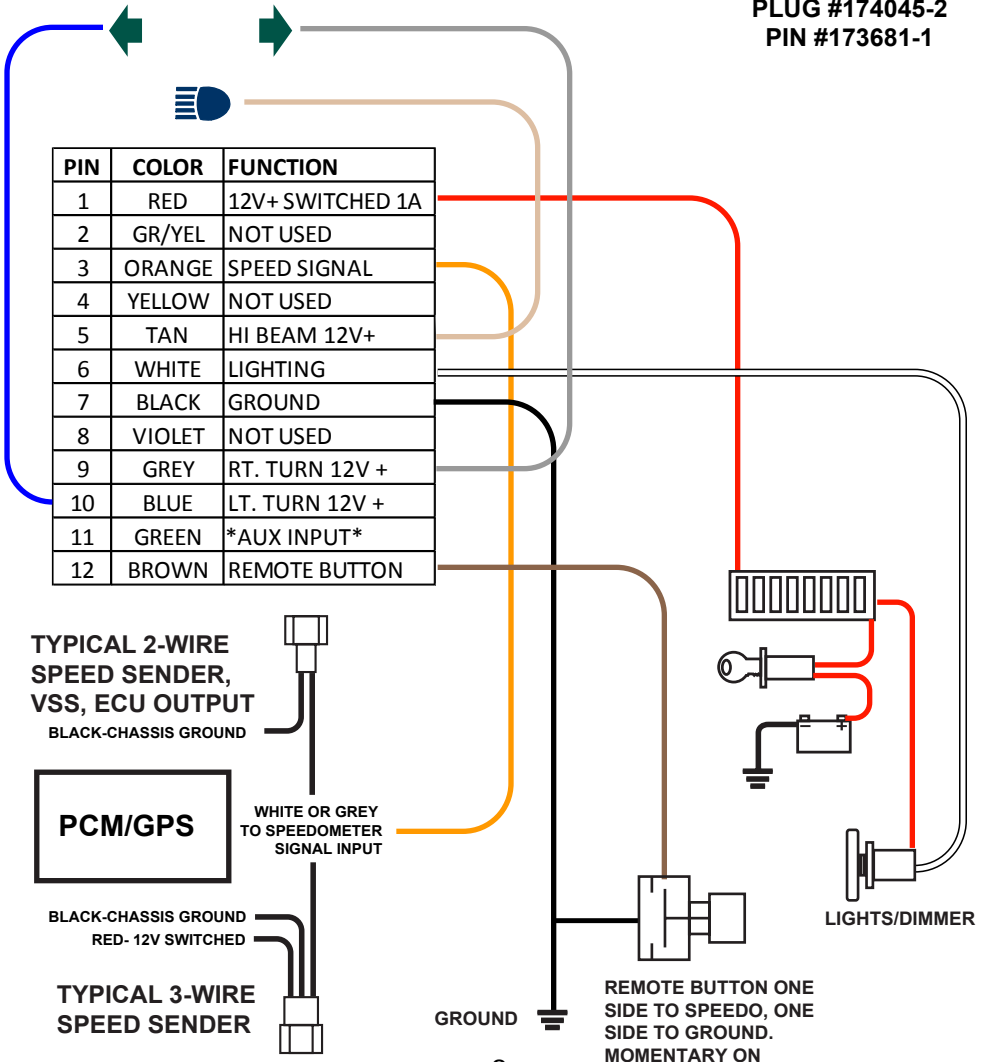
PLUG #174045-2
PIN #173681-1

| PIN | COLOR | FUNCTION |
|---|---|---|
| 1 | RED | 12V+ SWITCHED 1A |
| 2 | GR/YEL | NOT USED |
| 3 | ORANGE | SPEED SIGNAL |
| 4 | YELLOW | NOT USED |
| 5 | TAN | HI BEAM 12V+ |
| 6 | WHITE | LIGHTING |
| 7 | BLACK | GROUND |
| 8 | VIOLET | NOT USED |
| 9 | GREY | RT. TURN 12V + |
| 10 | BLUE | LT. TURN 12V + |
| 11 | GREEN | *AUX INPUT* |
| 12 | BROWN | REMOTE BUTTON |

TYPICAL 2-WIRE SPEED SENDER, VSS, ECU OUTPUT

BLACK-CHASSIS GROUND

PCM/GPS

WHITE OR GREY TO SPEEDOMETER SIGNAL INPUT

BLACK-CHASSIS GROUND
RED- 12V SWITCHED

TYPICAL 3-WIRE SPEED SENDER

GROUND

LIGHTS/DIMMER

REMOTE BUTTON ONE SIDE TO SPEEDO, ONE SIDE TO GROUND. MOMENTARY ON